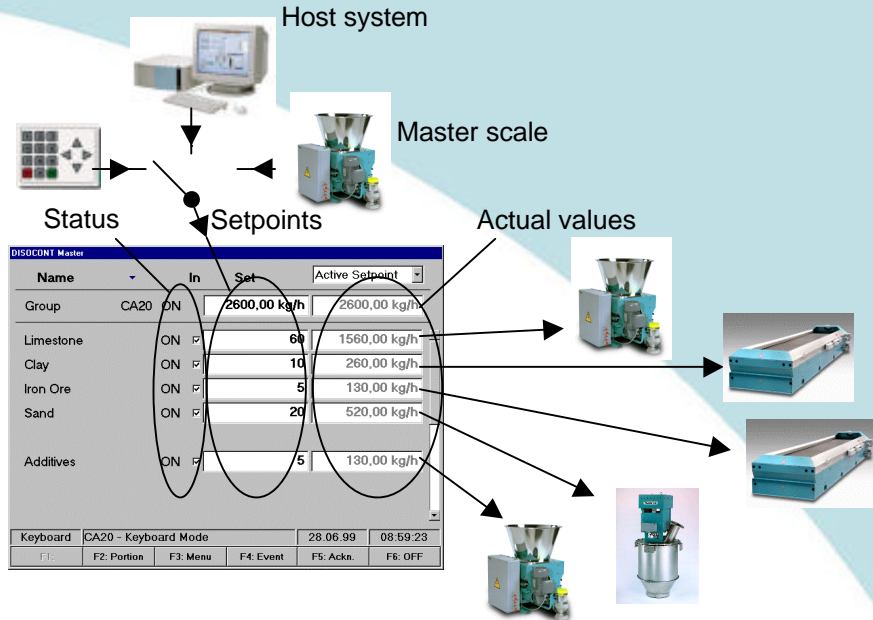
Host system

Master scale

Status

Setpoints

Actual values

DISOCONT Master

| Name | | In | Set | Active Setpoint |
|---|---|---|---|---|
| Group | CA20 ON | | 2600,00 kg/h | 2600,00 kg/h |
| Limestone | ON | ☑ | 60 | 1560,00 kg/h |
| Clay | ON | ☑ | 10 | 260,00 kg/h |
| Iron Ore | ON | ☑ | 5 | 130,00 kg/h |
| Sand | ON | ☑ | 20 | 520,00 kg/h |
| Additives | ON | ☑ | 5 | 130,00 kg/h |

Keyboard | CA20 - Keyboard Mode | 28.06.99 | 08:59:23

F1: | F2: Portion | F3: Menu | F4: Event | F5: Ackn. | F6: OFF